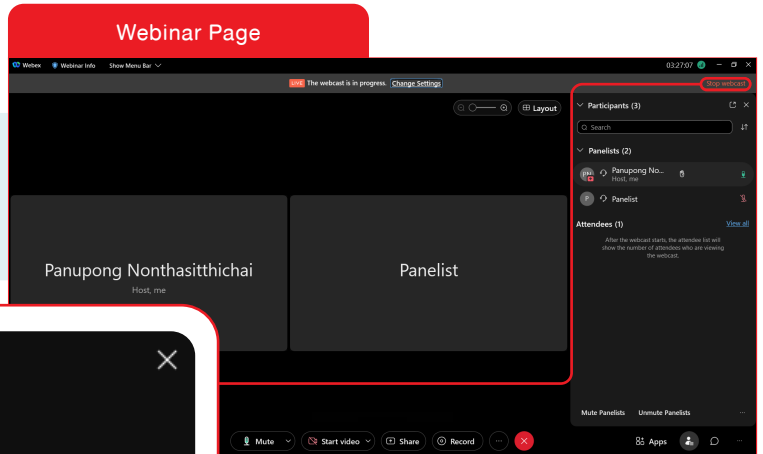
Webinar Page

Webex Webinar Info Show Menu Bar

03:27:07

LIVE The webcast is in progress. Change Settings

Stop webcast

Layout

Participants (3)

Search

Panelists (2)

PN Panupong No... Host, me

P Panelist

Attendees (1) View all

After the webcast starts, the attendee list will show the number of attendees who are viewing the webcast.

Panupong Nonthasitthichai
Host, me

Panelist

Mute Panelists Unmute Panelists

Mute Start video Share Record

Apps